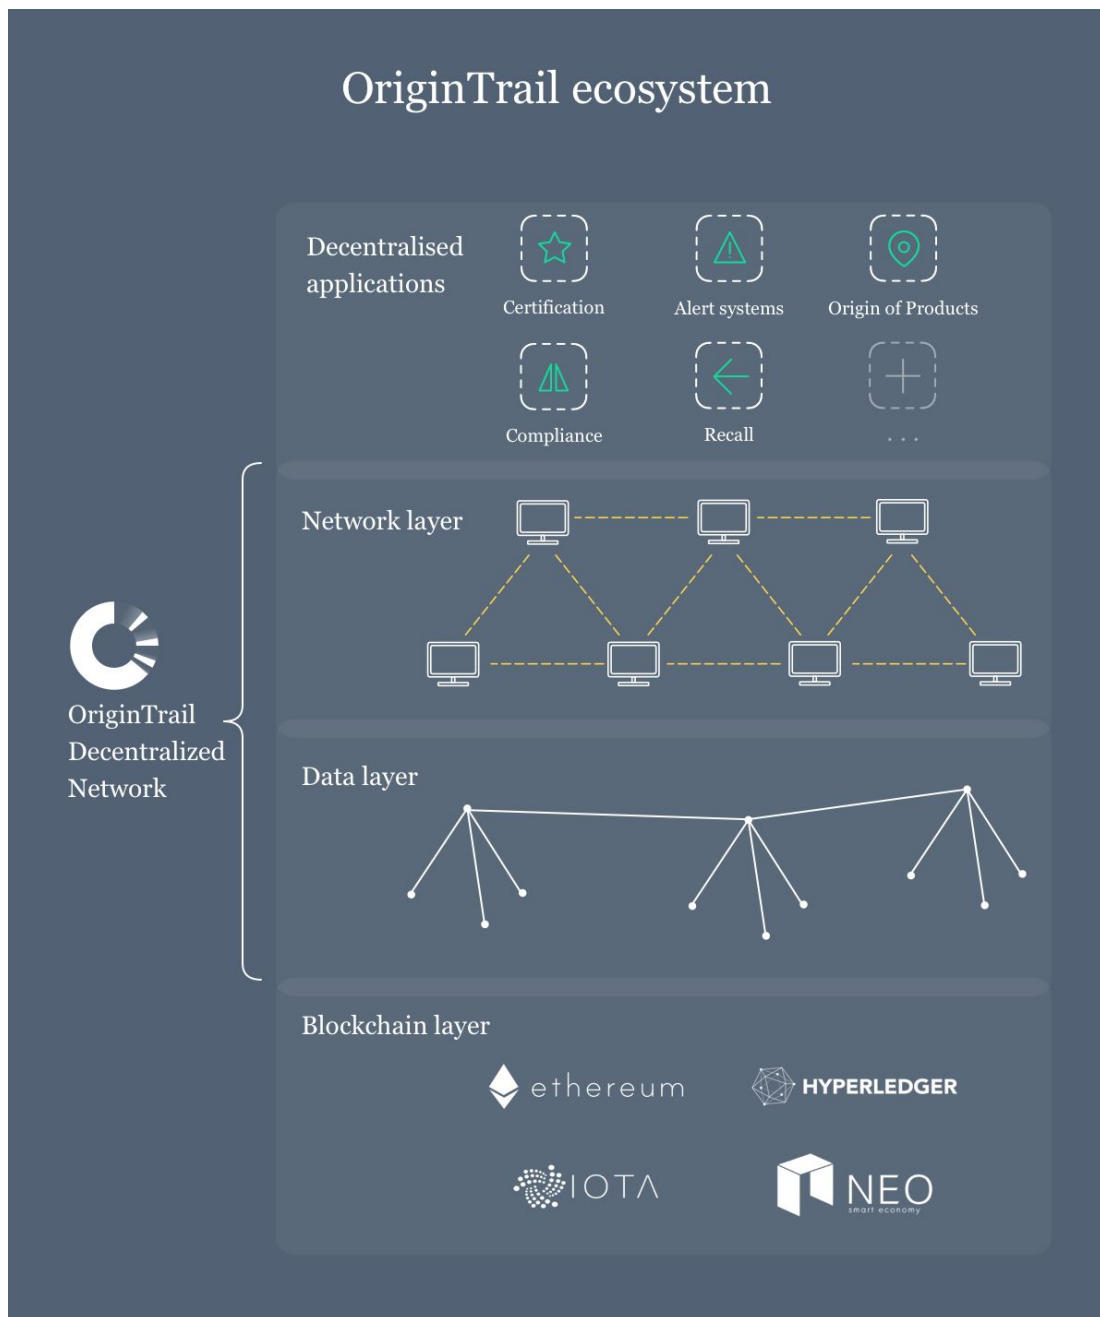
OriginTrail ecosystem

Decentralised applications

Certification

Alert systems

Origin of Products

Compliance

Recall

...

OriginTrail Decentralized Network

Network layer

Data layer

Blockchain layer

ethereum

HYPERLEDGER

IOTA

NEO
smart economy